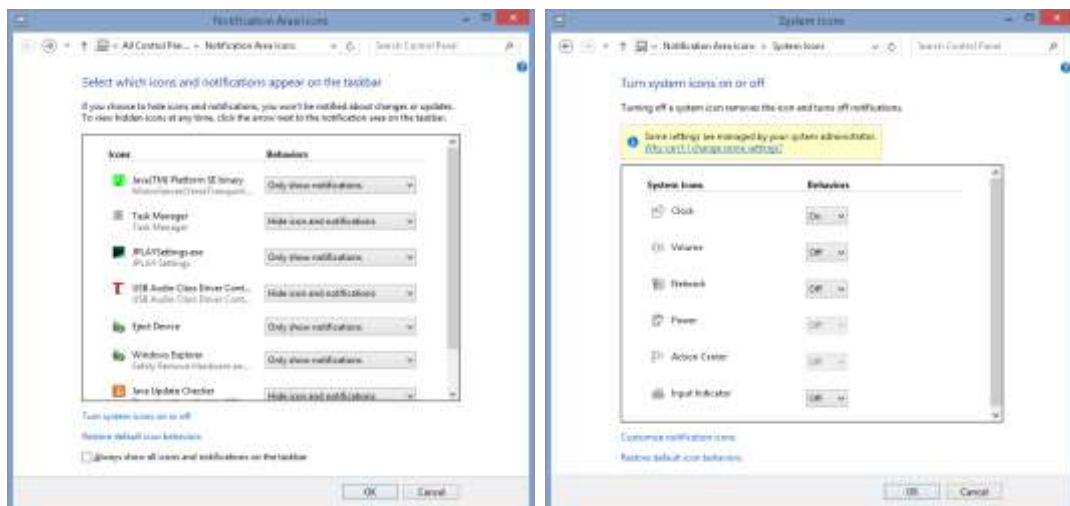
Notification Area Icons

All Control Pa... › Notification Area Icons

Search Control Panel

Select which icons and notifications appear on the taskbar

If you choose to hide icons and notifications, you won't be notified about changes or updates. To view hidden icons at any time, click the arrow next to the notification area on the taskbar.

| Icons | Behaviors |
|---|---|
| Java(TM) Platform SE binary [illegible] | Only show notifications |
| Task Manager Task Manager | Hide icon and notifications |
| JPLAYSettings.exe JPLAY Settings | Only show notifications |
| USB Audio Class Driver Cont... USB Audio Class Driver Cont... | Hide icon and notifications |
| Eject Device | Only show notifications |
| Windows Explorer Safely Remove Hardware an... | Only show notifications |
| Java Update Checker | Hide icon and notifications |

Turn system icons on or off

Restore default icon behaviors

Always show all icons and notifications on the taskbar

OK Cancel

System Icons

Notification Area Icons › System Icons

Search Control Panel

Turn system icons on or off

Turning off a system icon removes the icon and turns off notifications.

Some settings are managed by your system administrator. Why can't I change some settings?

| System Icons | Behaviors |
|---|---|
| Clock | On |
| Volume | Off |
| Network | Off |
| Power | Off |
| Action Center | Off |
| Input Indicator | Off |

Customize notification icons

Restore default icon behaviors

OK Cancel